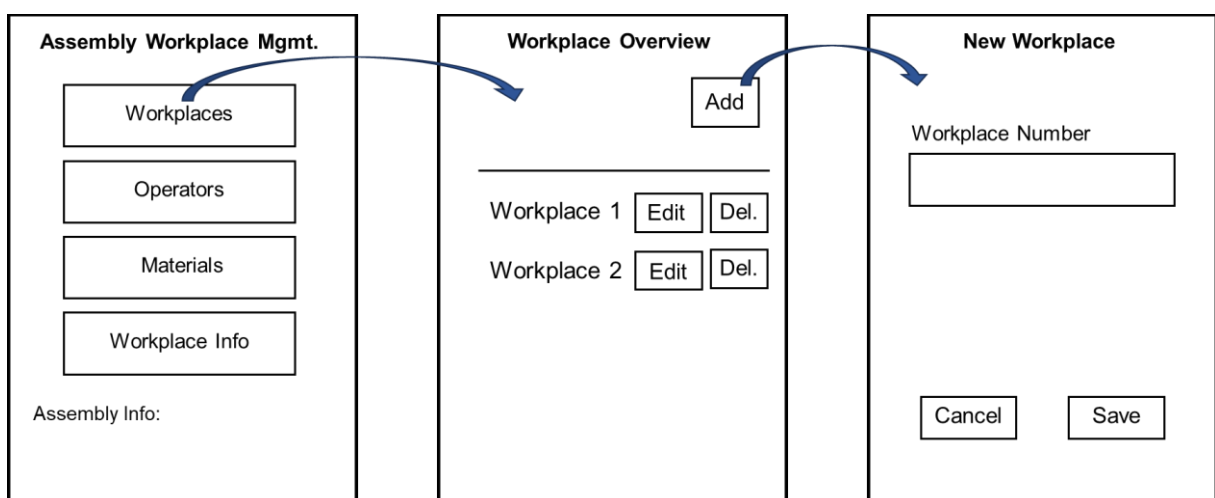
Assembly Workplace Mgmt.

Workplaces

Operators

Materials

Workplace Info

Assembly Info:

Workplace Overview

Add

Workplace 1 Edit Del.

Workplace 2 Edit Del.

New Workplace

Workplace Number

Cancel

Save